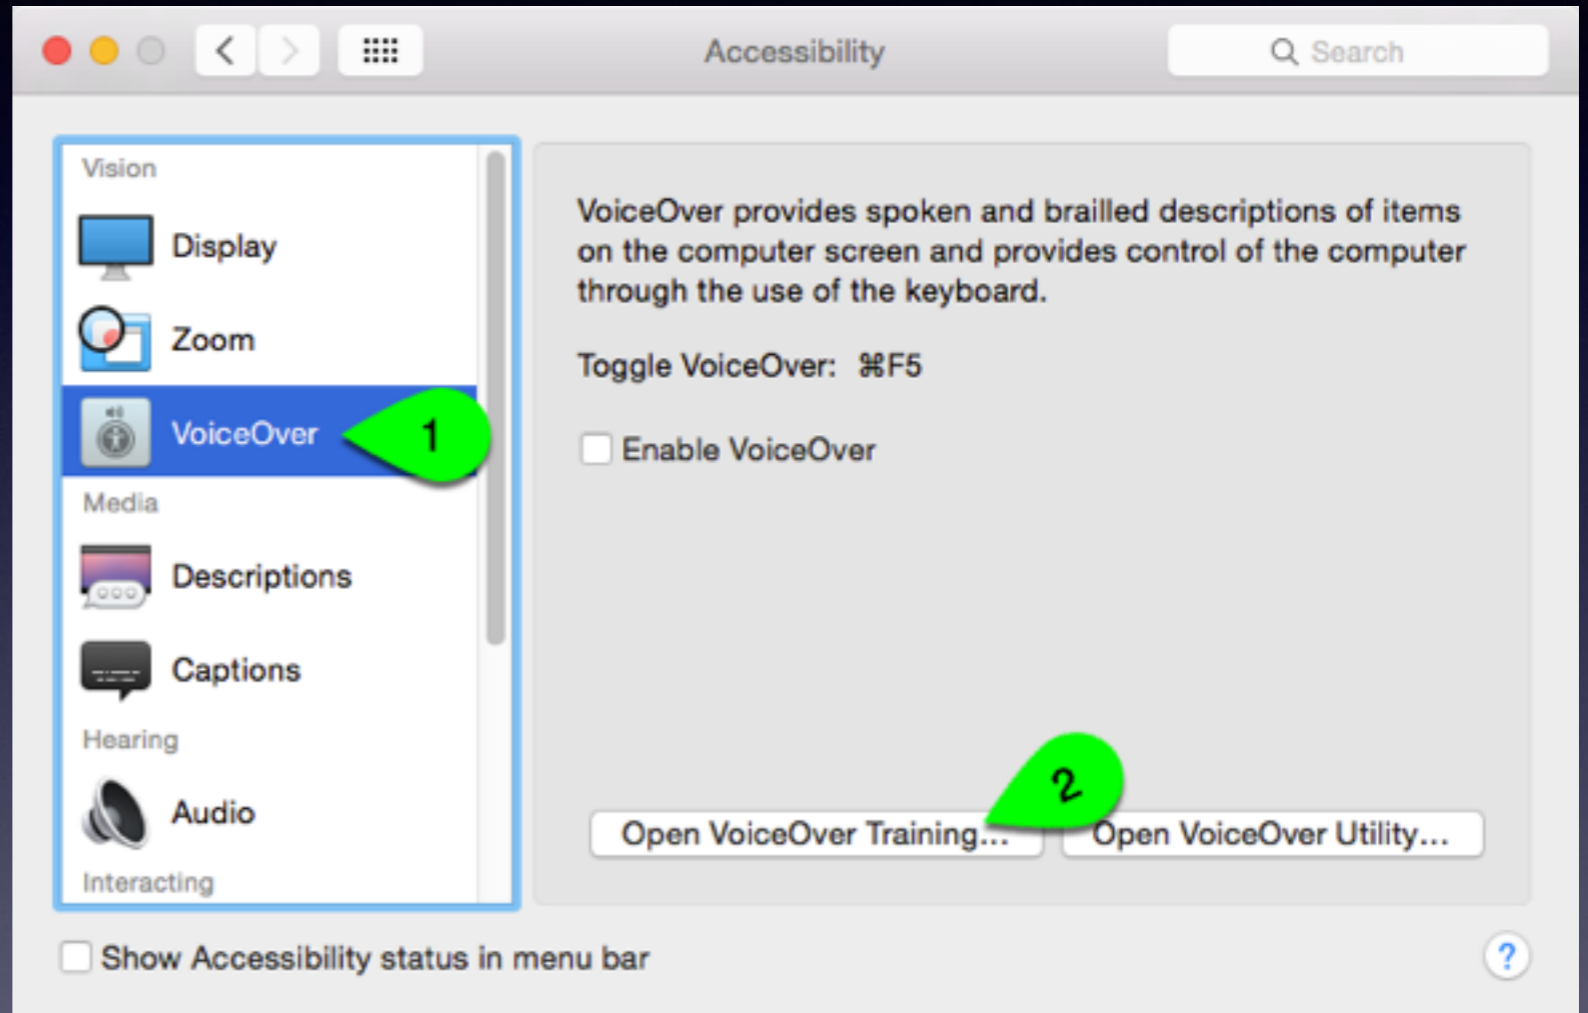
Accessibility

Search

Vision

Display

Zoom

VoiceOver

1

Media

Descriptions

Captions

Hearing

Audio

Interacting

VoiceOver provides spoken and brailled descriptions of items on the computer screen and provides control of the computer through the use of the keyboard.

Toggle VoiceOver: ⌘F5

Enable VoiceOver

2

Open VoiceOver Training...

Open VoiceOver Utility...

Show Accessibility status in menu bar

?